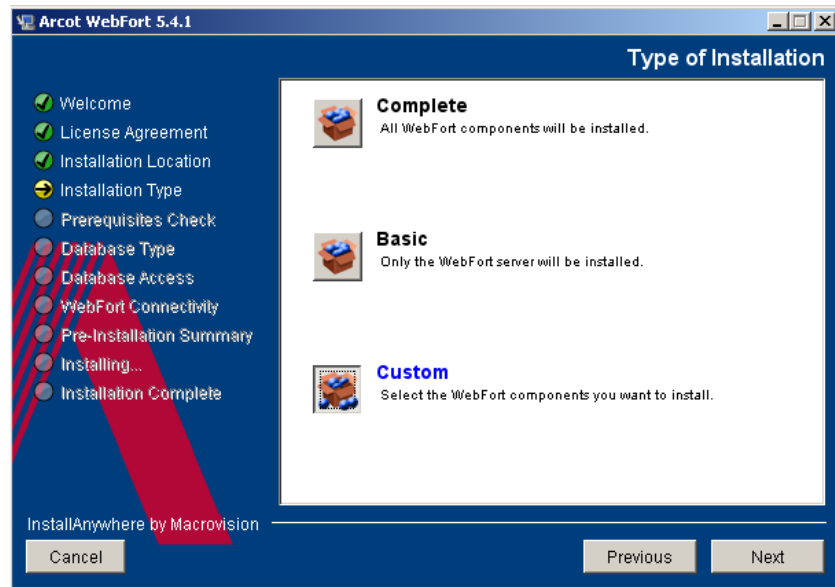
Arcot WebFort 5.4.1

Type of Installation

Welcome
License Agreement
Installation Location
Installation Type
Prerequisites Check
Database Type
Database Access
WebFort Connectivity
Pre-Installation Summary
Installing...
Installation Complete

Complete
All WebFort components will be installed.

Basic
Only the WebFort server will be installed.

Custom
Select the WebFort components you want to install.

InstallAnywhere by Macrovision

Cancel

Previous

Next